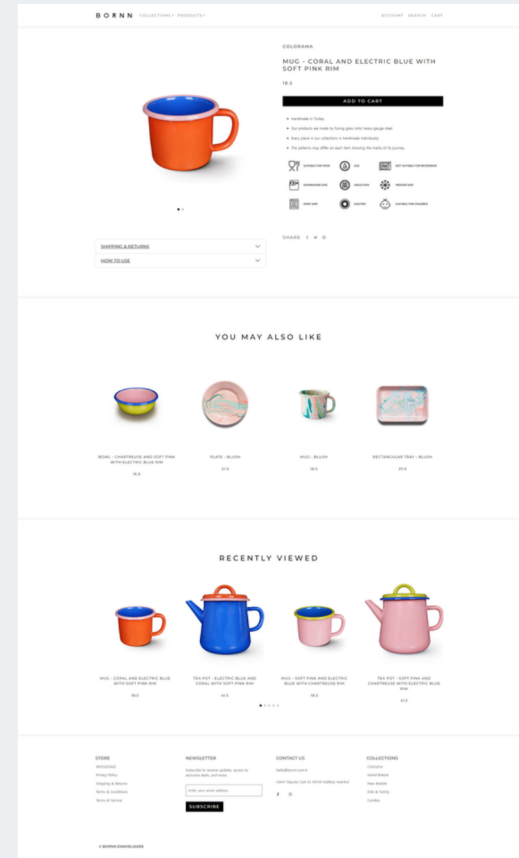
BORNN COLLECTIONS PRODUCTS

ACCOUNT SEARCH CART

COLORAMA

MUG - CORAL AND ELECTRIC BLUE WITH SOFT PINK RIM

18 $

ADD TO CART

- Handmade in Turkey
- Our products are made by fusing glass onto heavy gauge steel
- Every piece in our collections is handmade individually
- The patterns may differ on each item showing the marks of its journey

SUITABLE FOR FOOD
GAS
NOT SUITABLE FOR MICROWAVE
DISHWASHER SAFE
INDUCTION
FREEZER SAFE
OVEN SAFE
ELECTRIC
SUITABLE FOR CHILDREN

SHARE

SHIPPING & RETURNS

HOW TO USE

YOU MAY ALSO LIKE

BOWL - CHARTREUSE AND SOFT PINK WITH ELECTRIC BLUE RIM

16 $

PLATE - BLUSH

21 $

MUG - BLUSH

18 $

RECTANGULAR TRAY - BLUSH

37 $

RECENTLY VIEWED

MUG - CORAL AND ELECTRIC BLUE WITH SOFT PINK RIM

18 $

TEA POT - ELECTRIC BLUE AND CORAL WITH SOFT PINK RIM

44 $

MUG - SOFT PINK AND ELECTRIC BLUE WITH CHARTREUSE RIM

18 $

TEA POT - SOFT PINK AND CHARTREUSE WITH ELECTRIC BLUE RIM

44 $

STORE
Wholesale
Privacy Policy
Shipping & Returns
Terms & Conditions
Terms of Service

NEWSLETTER
Subscribe to receive updates, access to exclusive deals, and more.
Enter your email address
SUBSCRIBE

CONTACT US
hello@bornn.com.tr
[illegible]

COLLECTIONS
Colorama
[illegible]
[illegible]
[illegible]
Candles

© BORNN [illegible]